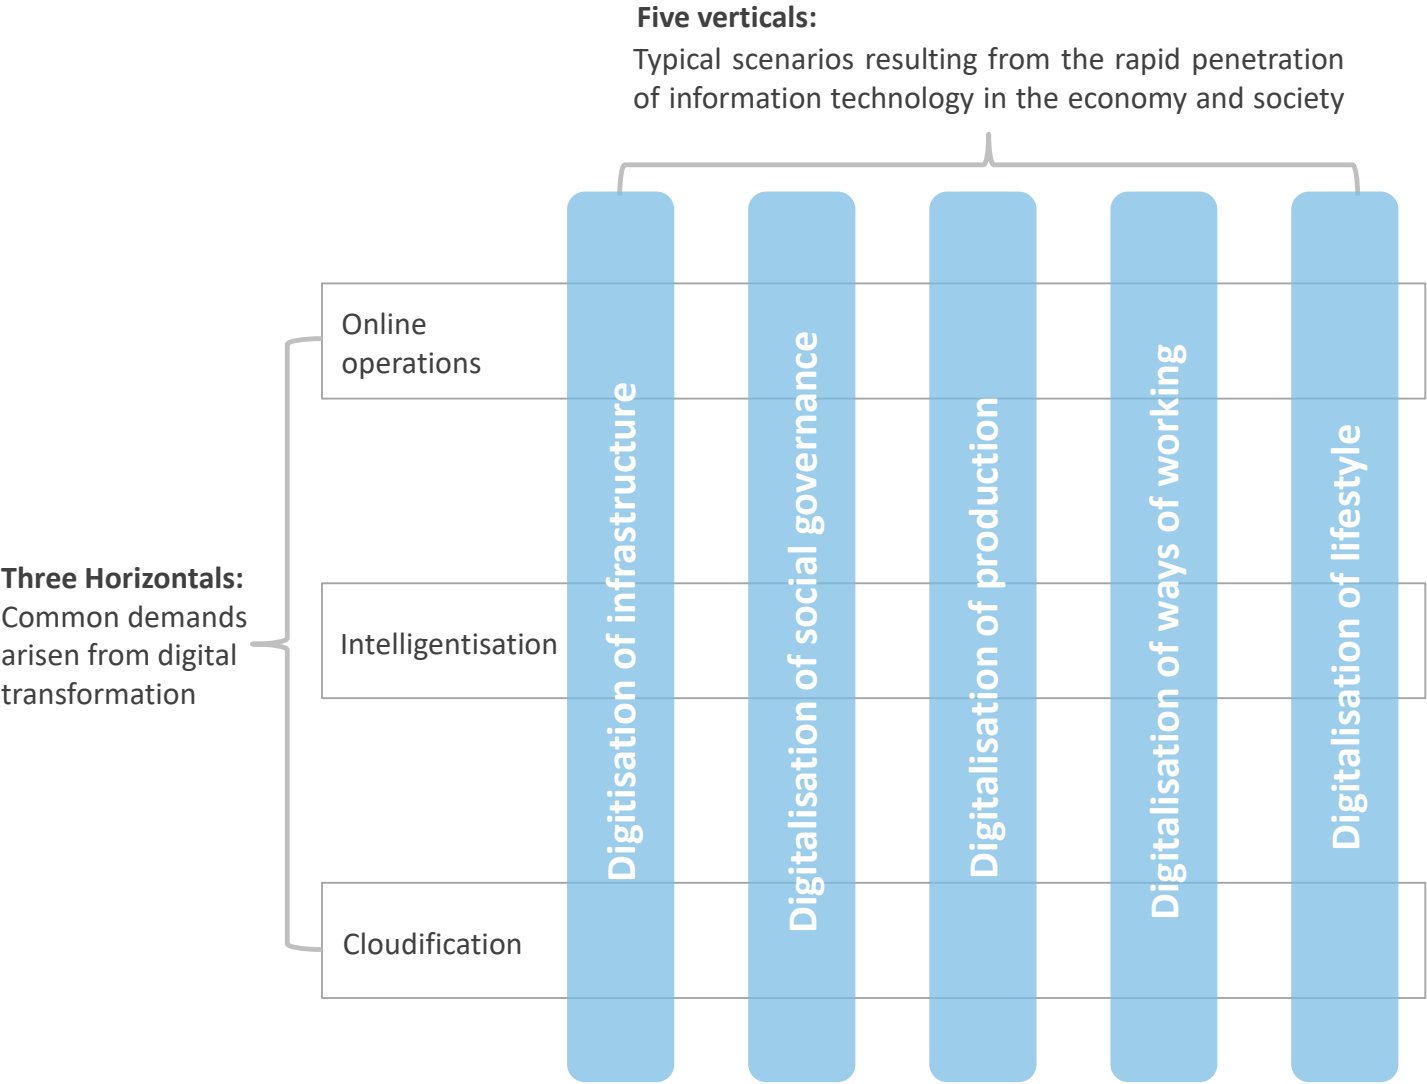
**Five verticals:**
Typical scenarios resulting from the rapid penetration of information technology in the economy and society

**Three Horizontals:**
Common demands arisen from digital transformation

Online operations

Intelligentisation

Cloudification

Digitisation of infrastructure

Digitalisation of social governance

Digitalisation of production

Digitalisation of ways of working

Digitalisation of lifestyle